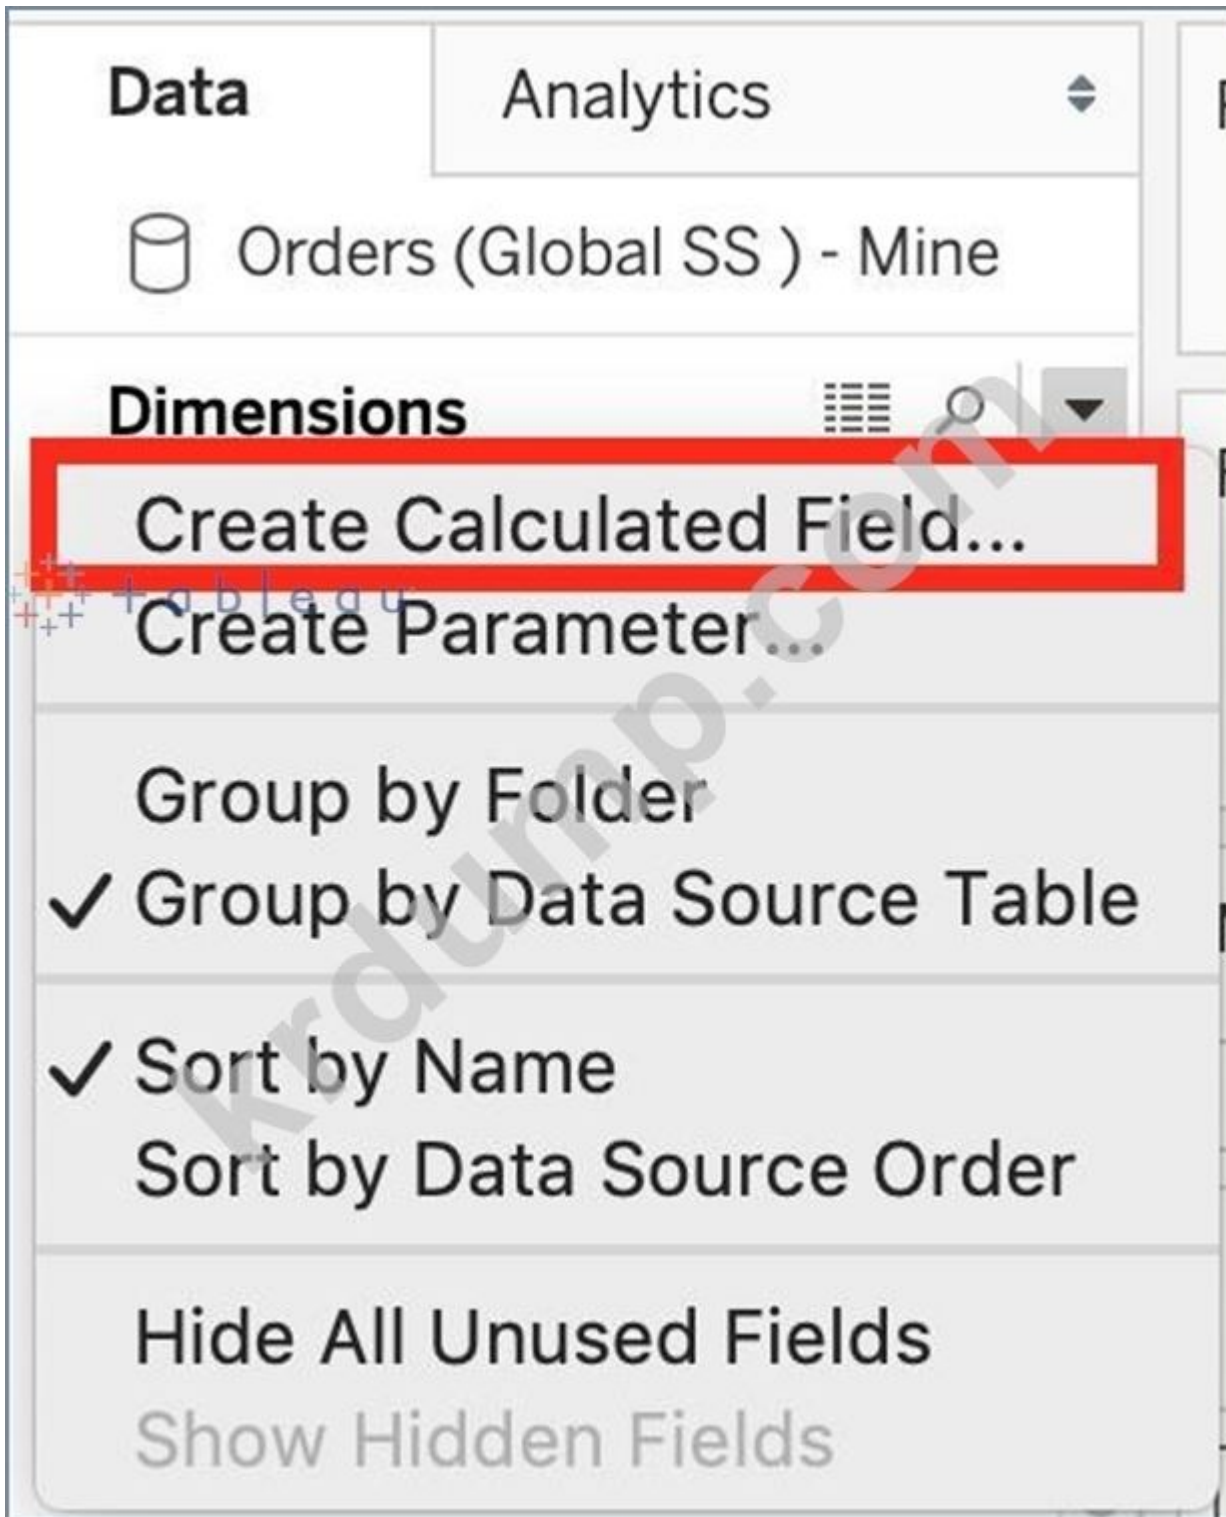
Data
Analytics

Orders (Global SS ) - Mine

Dimensions

Create Calculated Field...
tableau
Create Parameter...

Group by Folder
✓ Group by Data Source Table

✓ Sort by Name
Sort by Data Source Order

Hide All Unused Fields
Show Hidden Fields

krdump.com